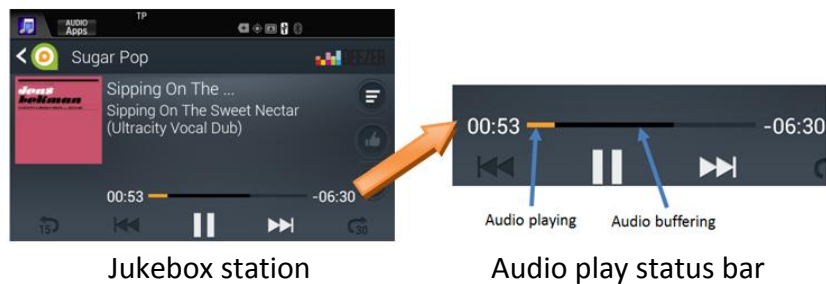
AUDIO Apps

TP

Sugar Pop

DEEZER

jens bekman

Sipping On The ...

Sipping On The Sweet Nectar (Ultracity Vocal Dub)

00:53

-06:30

15

30

00:53

-06:30

Audio playing

Audio buffering

Jukebox station

Audio play status bar